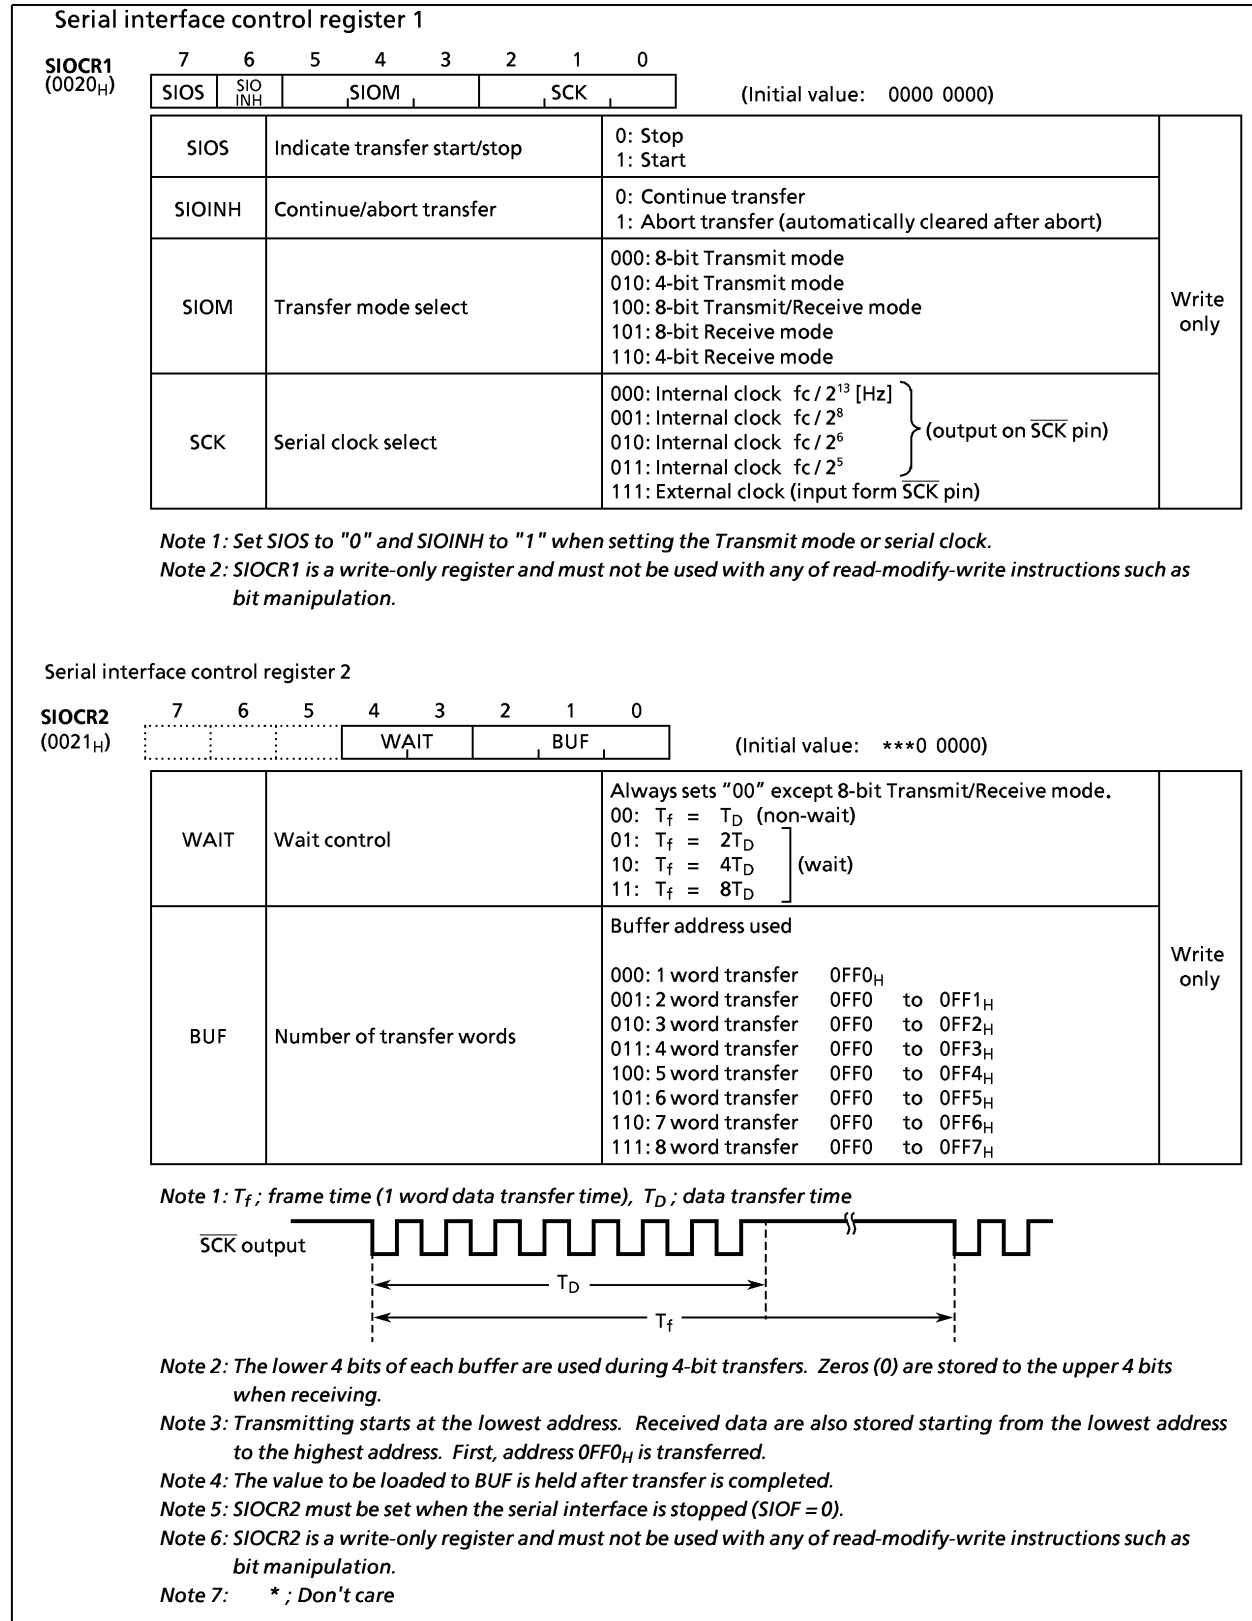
Serial interface control register 1

SIOCR1 ($0020_H$)

| 7 | 6 | 5 | 4 | 3 | 2 | 1 | 0 |
|---|---|---|---|---|---|---|---|
| SIOS | SIO INH | SIOM | | | SCK | | |

(Initial value: 0000 0000)

| SIOS | Indicate transfer start/stop | 0: Stop<br>1: Start | Write only |
|---|---|---|---|
| SIOINH | Continue/abort transfer | 0: Continue transfer<br>1: Abort transfer (automatically cleared after abort) | |
| SIOM | Transfer mode select | 000: 8-bit Transmit mode<br>010: 4-bit Transmit mode<br>100: 8-bit Transmit/Receive mode<br>101: 8-bit Receive mode<br>110: 4-bit Receive mode | |
| SCK | Serial clock select | 000: Internal clock fc / $2^{13}$ [Hz]<br>001: Internal clock fc / $2^8$<br>010: Internal clock fc / $2^6$<br>011: Internal clock fc / $2^5$<br>(output on $\overline{SCK}$ pin)<br>111: External clock (input form $\overline{SCK}$ pin) | |

Note 1: Set SIOS to "0" and SIOINH to "1" when setting the Transmit mode or serial clock.
Note 2: SIOCR1 is a write-only register and must not be used with any of read-modify-write instructions such as bit manipulation.

Serial interface control register 2

SIOCR2 ($0021_H$)

| 7 | 6 | 5 | 4 | 3 | 2 | 1 | 0 |
|---|---|---|---|---|---|---|---|
| | | | WAIT | | BUF | | |

(Initial value: ***0 0000)

| WAIT | Wait control | Always sets "00" except 8-bit Transmit/Receive mode.<br>00: $T_f$ = $T_D$ (non-wait)<br>01: $T_f$ = $2T_D$<br>10: $T_f$ = $4T_D$<br>11: $T_f$ = $8T_D$<br>(wait) | Write only |
|---|---|---|---|
| BUF | Number of transfer words | Buffer address used<br>000: 1 word transfer $0FF0_H$<br>001: 2 word transfer 0FF0 to $0FF1_H$<br>010: 3 word transfer 0FF0 to $0FF2_H$<br>011: 4 word transfer 0FF0 to $0FF3_H$<br>100: 5 word transfer 0FF0 to $0FF4_H$<br>101: 6 word transfer 0FF0 to $0FF5_H$<br>110: 7 word transfer 0FF0 to $0FF6_H$<br>111: 8 word transfer 0FF0 to $0FF7_H$ | |

Note 1: $T_f$ ; frame time (1 word data transfer time), $T_D$ ; data transfer time

$\overline{SCK}$ output
$T_D$
$T_f$

Note 2: The lower 4 bits of each buffer are used during 4-bit transfers. Zeros (0) are stored to the upper 4 bits when receiving.
Note 3: Transmitting starts at the lowest address. Received data are also stored starting from the lowest address to the highest address. First, address $0FF0_H$ is transferred.
Note 4: The value to be loaded to BUF is held after transfer is completed.
Note 5: SIOCR2 must be set when the serial interface is stopped (SIOF = 0).
Note 6: SIOCR2 is a write-only register and must not be used with any of read-modify-write instructions such as bit manipulation.
Note 7: * ; Don't care